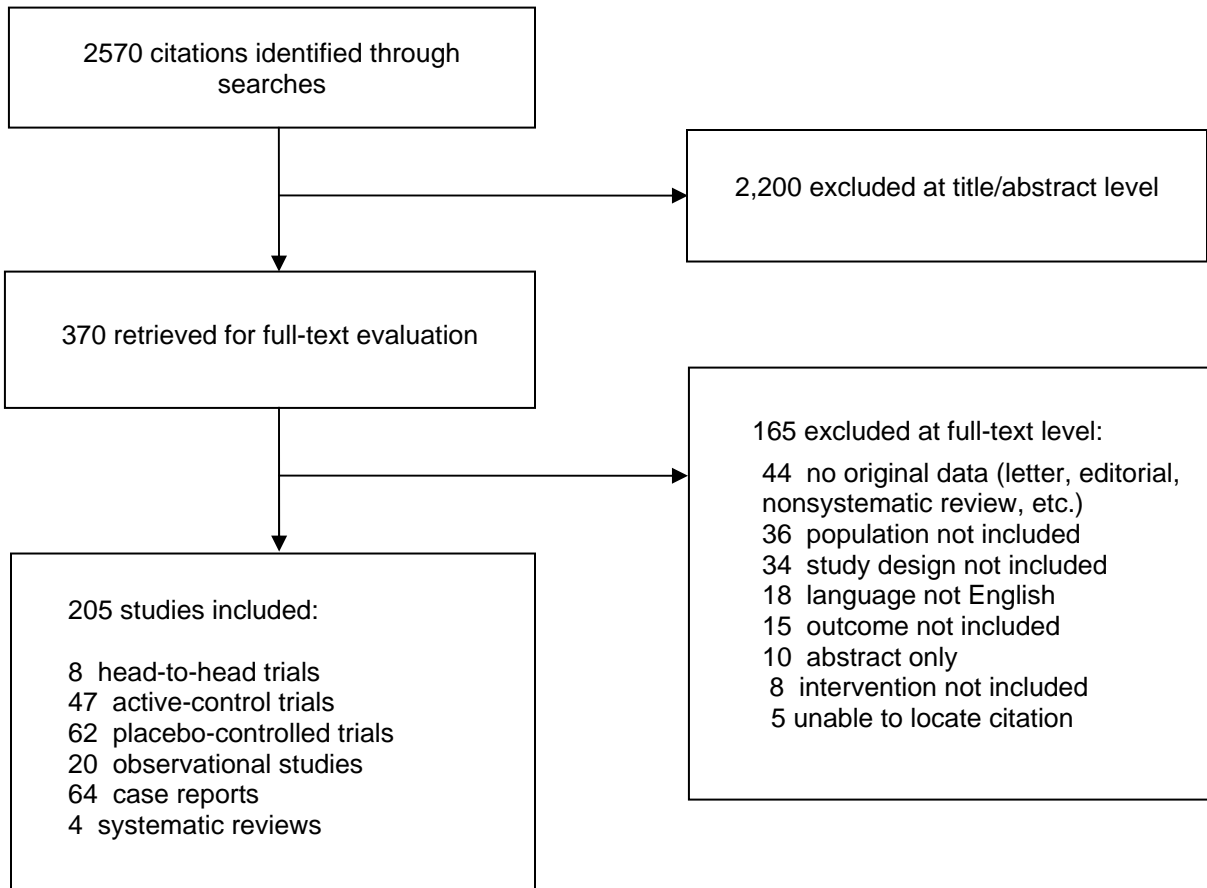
2570 citations identified through searches

2,200 excluded at title/abstract level

370 retrieved for full-text evaluation

165 excluded at full-text level:

44 no original data (letter, editorial, nonsystematic review, etc.)
36 population not included
34 study design not included
18 language not English
15 outcome not included
10 abstract only
8 intervention not included
5 unable to locate citation

205 studies included:

8 head-to-head trials
47 active-control trials
62 placebo-controlled trials
20 observational studies
64 case reports
4 systematic reviews